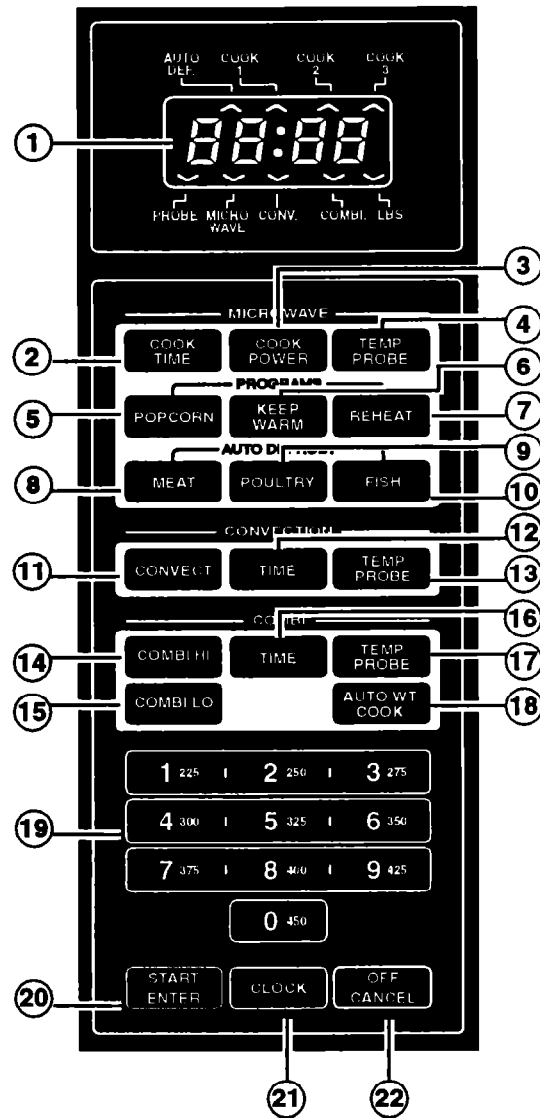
AUTO DEF. COOK 1 COOK 2 COOK 3

1

88:88

PROBE MICRO WAVE CONV. COMBI. LBS

3

MICROWAVE

4

2 COOK TIME COOK POWER TEMP PROBE

PROGRAMS

6

5 POPCORN KEEP WARM REHEAT 7

AUTO D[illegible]

9

8 MEAT POULTRY FISH 10

CONVECTION

12

11 CONVECT TIME TEMP PROBE 13

COMBI

16

14 COMBI HI TIME TEMP PROBE 17

15 COMBI LO AUTO WT COOK 18

1 225 2 250 3 275

19 4 300 5 325 6 350

7 375 8 400 9 425

0 450

20 START ENTER CLOCK OFF CANCEL

21 22